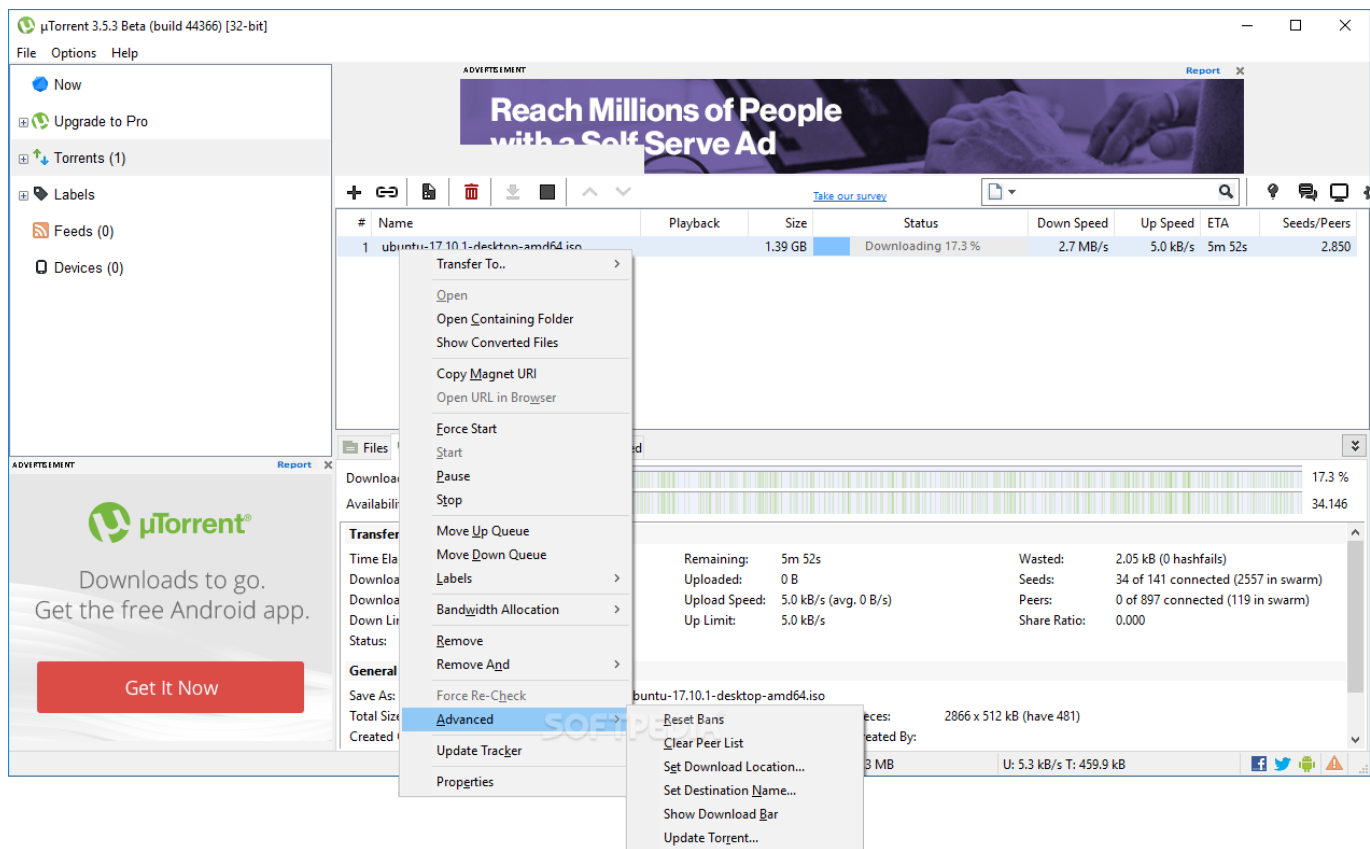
µTorrent 3.5.3 Beta (build 44366) [32-bit]

File Options Help

Now
Upgrade to Pro
Torrents (1)
Labels
Feeds (0)
Devices (0)

ADVERTISEMENT Report

Reach Millions of People with a Self Serve Ad

Take our survey

| # | Name | Playback | Size | Status | Down Speed | Up Speed | ETA | Seeds/Peers |
|---|---|---|---|---|---|---|---|---|
| 1 | ubuntu-17.10.1-desktop-amd64.iso | | 1.39 GB | Downloading 17.3 % | 2.7 MB/s | 5.0 kB/s | 5m 52s | 2.850 |

Transfer To..
Open
Open Containing Folder
Show Converted Files
Copy Magnet URI
Open URL in Browser
Force Start
Start
Pause
Stop
Move Up Queue
Move Down Queue
Labels
Bandwidth Allocation
Remove
Remove And
Force Re-Check
Advanced
Update Tracker
Properties

Reset Bans
Clear Peer List
Set Download Location...
Set Destination Name...
Show Download Bar
Update Torrent...

ADVERTISEMENT Report

µTorrent®
Downloads to go.
Get the free Android app.
Get It Now

Files
Download
Availability
17.3 %
34.146

Transfer
Time Ela
Downloa
Downloa
Down Lin
Status:
Remaining: 5m 52s
Uploaded: 0 B
Upload Speed: 5.0 kB/s (avg. 0 B/s)
Up Limit: 5.0 kB/s
Wasted: 2.05 kB (0 hashfails)
Seeds: 34 of 141 connected (2557 in swarm)
Peers: 0 of 897 connected (119 in swarm)
Share Ratio: 0.000

General
Save As: ubuntu-17.10.1-desktop-amd64.iso
Total Size
Created
eces: 2866 x 512 kB (have 481)
eated By:

3 MB
U: 5.3 kB/s T: 459.9 kB